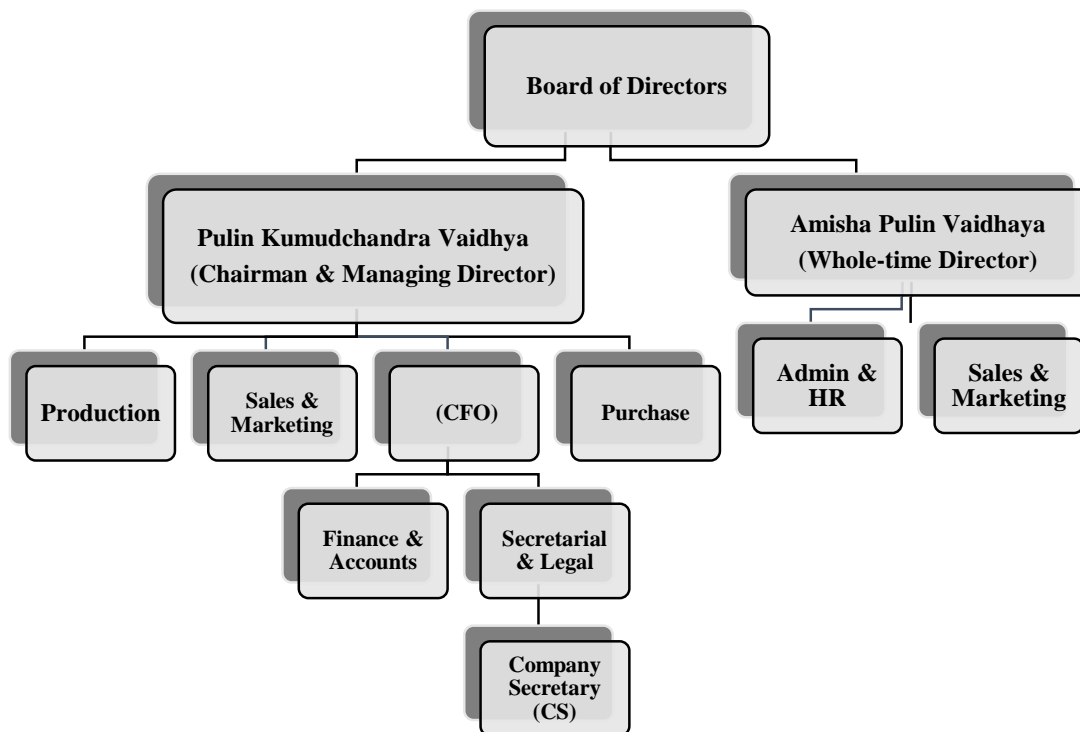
Board of Directors

Pulin Kumudchandra Vaidhya
(Chairman & Managing Director)

Amisha Pulin Vaidhaya
(Whole-time Director)

Production

Sales & Marketing

(CFO)

Purchase

Admin & HR

Sales & Marketing

Finance & Accounts

Secretarial & Legal

Company Secretary (CS)